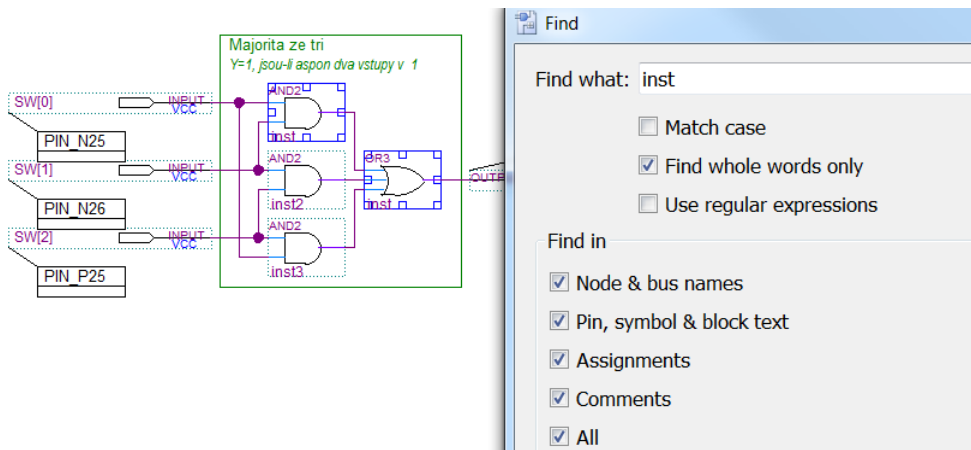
Majorita ze tri
Y=1, jsou-li aspon dva vstupy v 1

SW[0]
INPUT
VCC
PIN_N25

SW[1]
INPUT
VCC
PIN_N26

SW[2]
INPUT
VCC
PIN_P25

AND2
inst
AND2
inst2
AND2
inst3
OR3
inst
OUTP

Find
Find what: inst
Match case
Find whole words only
Use regular expressions
Find in
Node & bus names
Pin, symbol & block text
Assignments
Comments
All